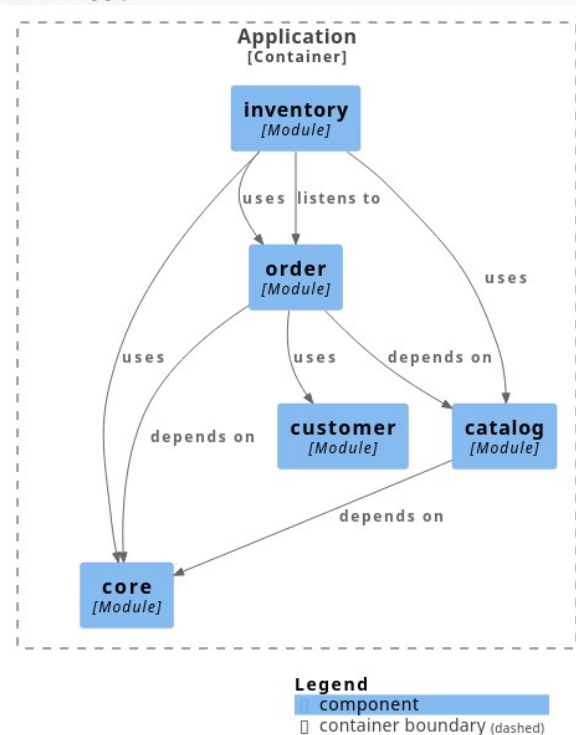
Application
[Container]

inventory
[Module]

uses

listens to

uses

order
[Module]

uses

uses

depends on

depends on

customer
[Module]

catalog
[Module]

depends on

core
[Module]

Legend
component
container boundary (dashed)